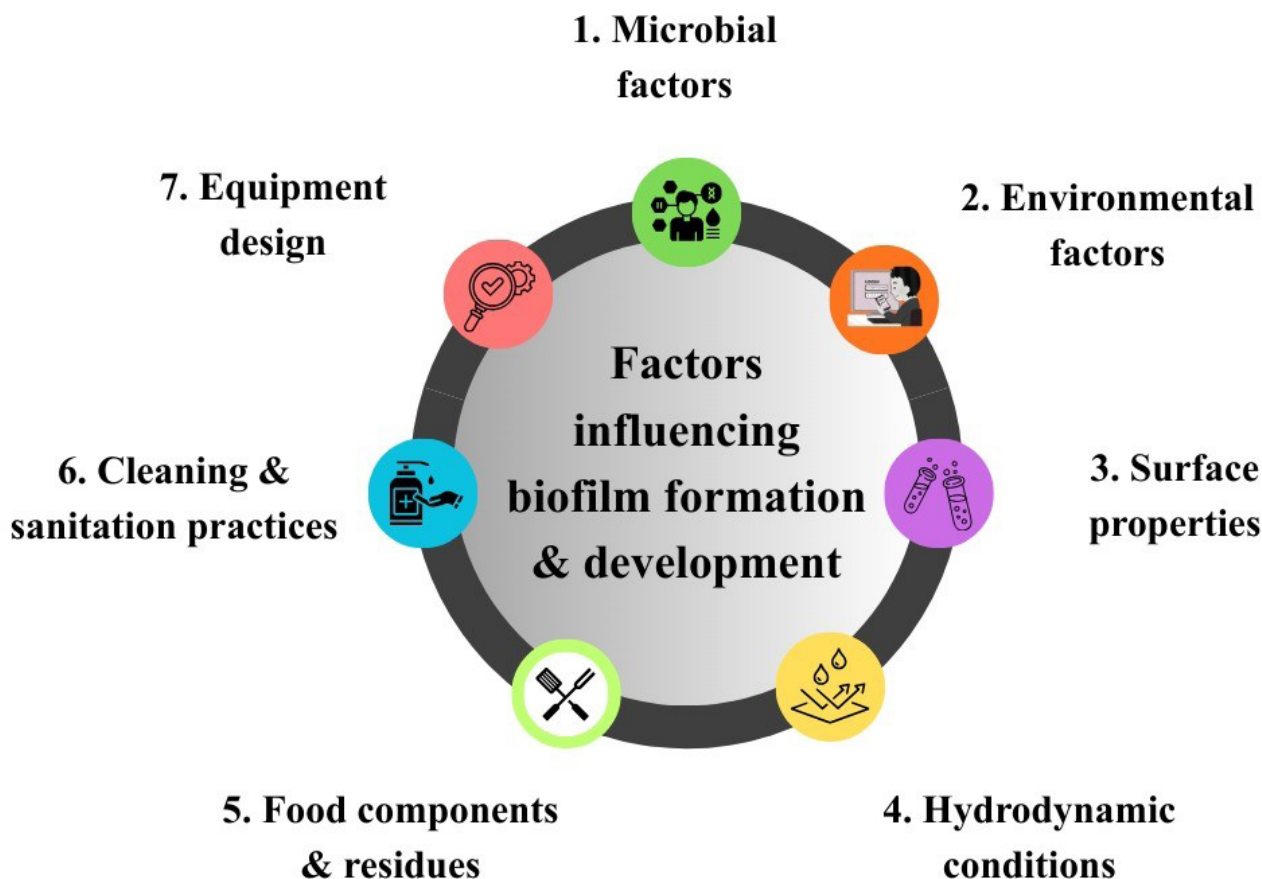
1. Microbial factors

2. Environmental factors

3. Surface properties

4. Hydrodynamic conditions

5. Food components & residues

6. Cleaning & sanitation practices

7. Equipment design

Factors influencing biofilm formation & development